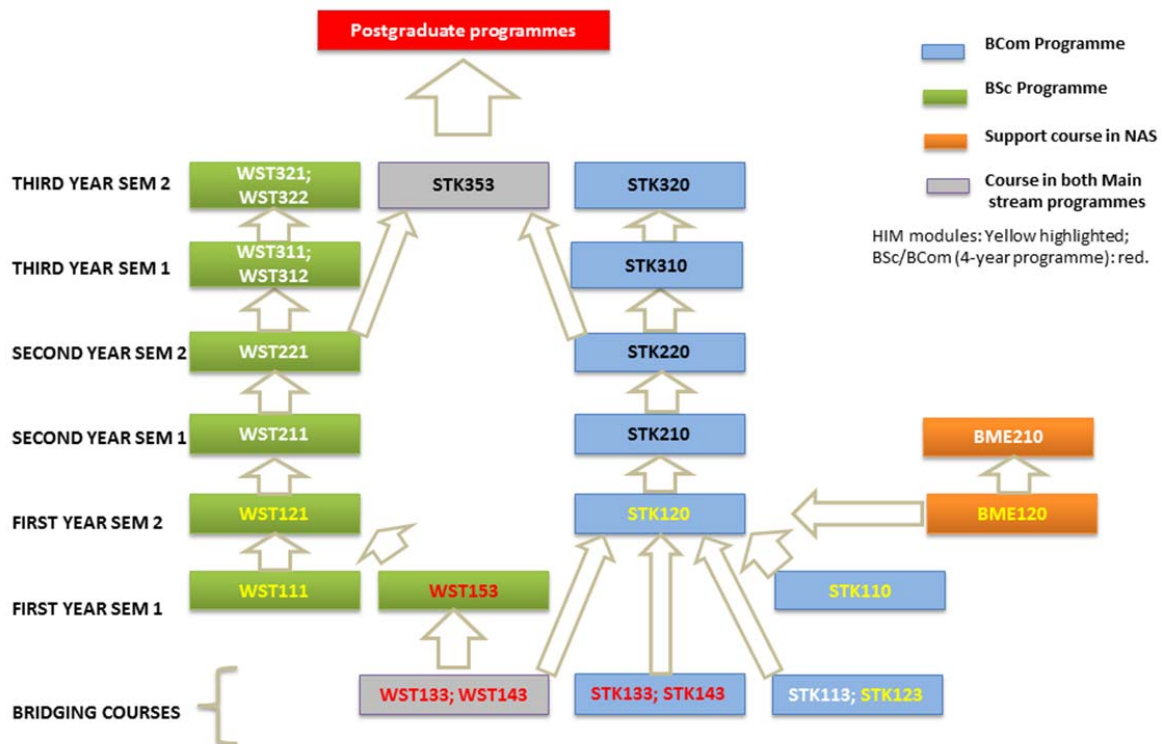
Postgraduate programmes

BCom Programme

BSc Programme

Support course in NAS

Course in both Main stream programmes

HIM modules: Yellow highlighted; BSc/BCom (4-year programme): red.

THIRD YEAR SEM 2
WST321; WST322
STK353
STK320

THIRD YEAR SEM 1
WST311; WST312
STK310

SECOND YEAR SEM 2
WST221
STK220

SECOND YEAR SEM 1
WST211
STK210
BME210

FIRST YEAR SEM 2
WST121
STK120
BME120

FIRST YEAR SEM 1
WST111
WST153
STK110

BRIDGING COURSES
WST133; WST143
STK133; STK143
STK113; STK123